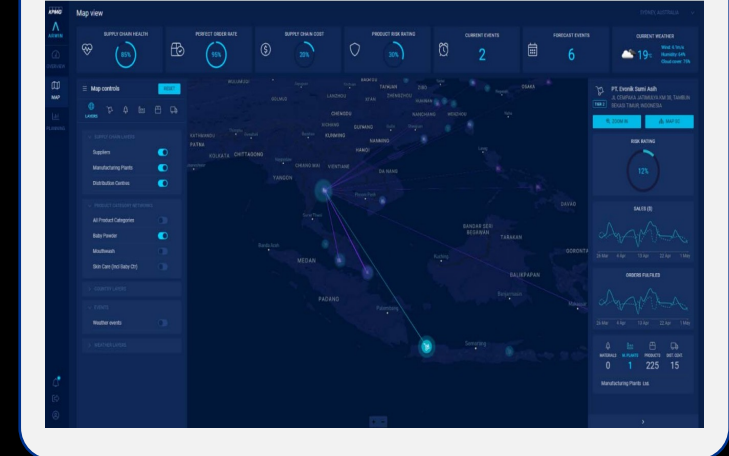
KPMG

Map view

SYDNEY, AUSTRALIA

GROWTH

MAP

SUPPLY CHAIN HEALTH

95%

PERFECT ORDER RATE

95%

SUPPLY CHAIN COST

20%

PRODUCT RISK RATING

30%

CURRENT EVENTS

2

FORECAST EVENTS

6

CURRENT WEATHER

19°

Map controls

RESET

LAYERS

SUPPLY CHAIN LAYERS

Suppliers

Manufacturing Plants

Distribution Centres

PRODUCT CATEGORY NETWORKS

All Product Categories

Baby Powder

Mouthwash

Skin Care (Incl Baby Oil)

CLIMATE LAYERS

EVENTS

Weather events

WEATHER LAYERS

PT. Evonik Sumi Asih

RISK RATING

12%

SALES

ORDERS FULFILLED

MATERIALS 0

M. PLANTS 1

PRODUCTS 225

DIST. CENTS 15

Manufacturing Plants List

KATHMANDU

PATNA

KOLKATA

CHITTAGONG

YANGON

CHIANG MAI

VIENTIANE

HANOI

NANNING

KUNMING

CHENGDU

LANZHOU

TAIYUAN

GUANGZHOU

DA NANG

MEDAN

PADANG

BANDAR SERI BEGAWAN

TARAKAN

BALIKPAPAN

DAVAO

SORONG